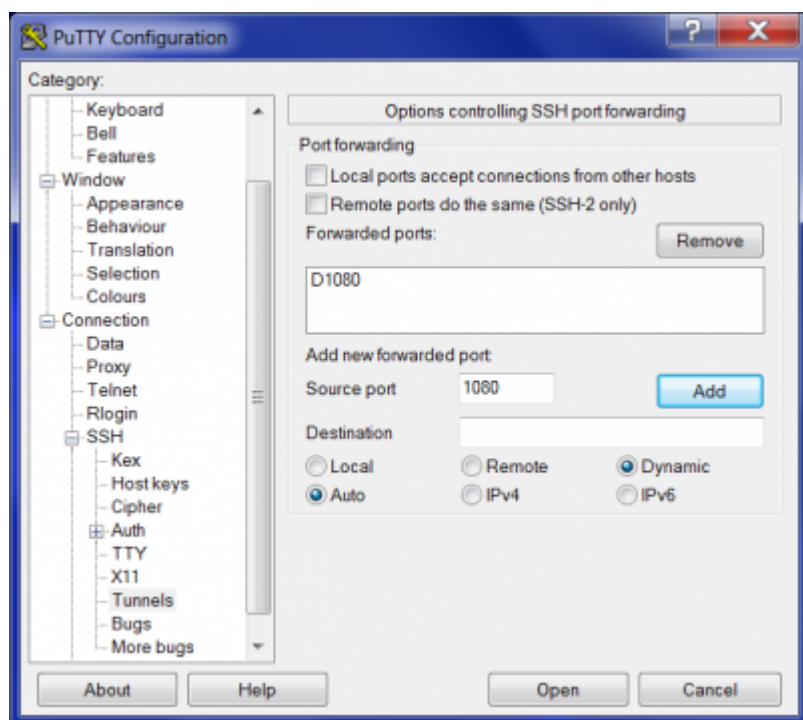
PuTTY Configuration

Category:

Keyboard
Bell
Features
Window
Appearance
Behaviour
Translation
Selection
Colours
Connection
Data
Proxy
Telnet
Rlogin
SSH
Kex
Host keys
Cipher
Auth
TTY
X11
Tunnels
Bugs
More bugs

Options controlling SSH port forwarding

Port forwarding

Local ports accept connections from other hosts

Remote ports do the same (SSH-2 only)

Forwarded ports:

Remove

D1080

Add new forwarded port:

Source port 1080

Add

Destination

Local Remote Dynamic

Auto IPv4 IPv6

About Help Open Cancel